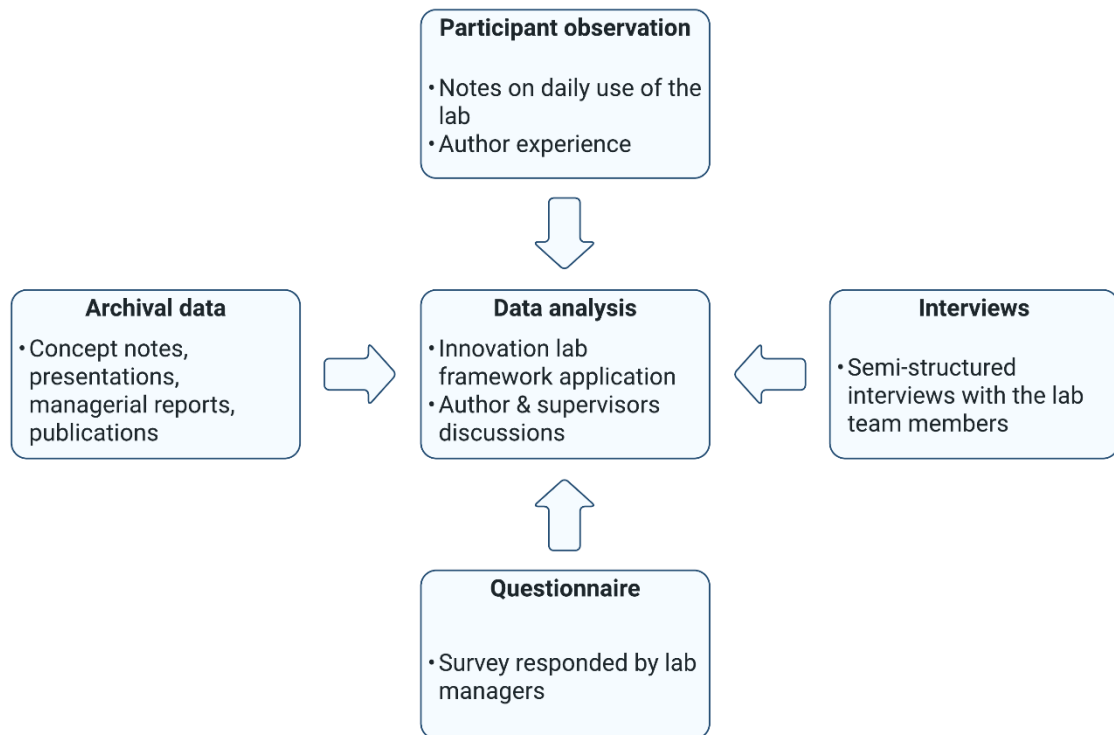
Participant observation

• Notes on daily use of the lab
• Author experience

Archival data

• Concept notes, presentations, managerial reports, publications

Data analysis

• Innovation lab framework application
• Author & supervisors discussions

Interviews

• Semi-structured interviews with the lab team members

Questionnaire

• Survey responded by lab managers